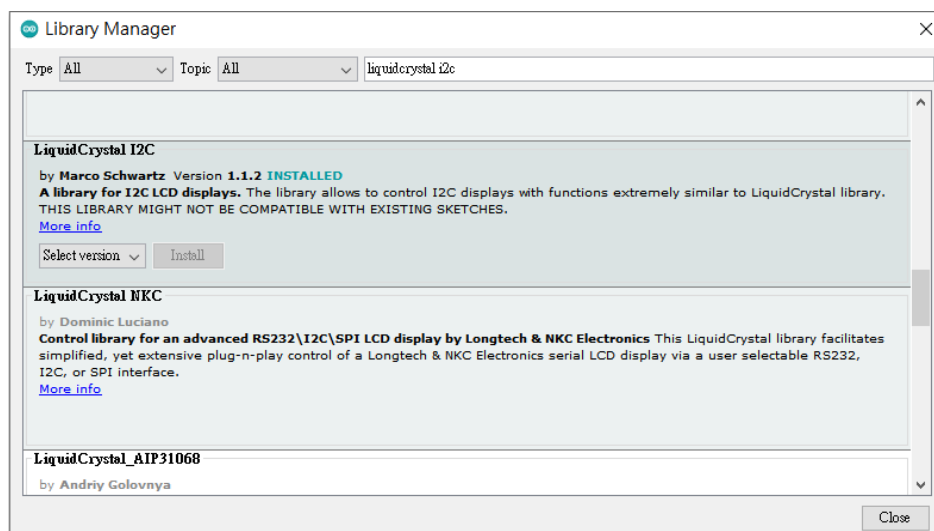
Library Manager

Type All Topic All liquidcrystal i2c

LiquidCrystal I2C

by Marco Schwartz Version 1.1.2 INSTALLED
A library for I2C LCD displays. The library allows to control I2C displays with functions extremely similar to LiquidCrystal library. THIS LIBRARY MIGHT NOT BE COMPATIBLE WITH EXISTING SKETCHES.
More info

Select version Install

LiquidCrystal NKC

by Dominic Luciano
Control library for an advanced RS232\I2C\SPI LCD display by Longtech & NKC Electronics This LiquidCrystal library facilitates simplified, yet extensive plug-n-play control of a Longtech & NKC Electronics serial LCD display via a user selectable RS232, I2C, or SPI interface.
More info

LiquidCrystal_AIP31068

by Andriy Golovnya

Close